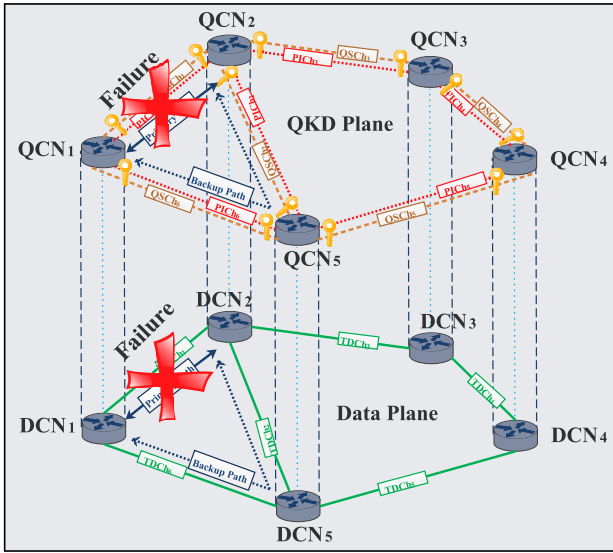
QCN$_2$
QCN$_3$
Failure
PICh$_1$
OSCh$_1$
PICh$_3$
OSCh$_3$
Primary
PICh$_2$
OSCh$_2$
QKD Plane
PICh$_4$
OSCh$_4$
QCN$_1$
QCN$_4$
Backup Path
OSCh$_5$
PICh$_5$
PICh$_6$
OSCh$_6$
QCN$_5$
DCN$_2$
DCN$_3$
Failure
TDCh$_1$
TDCh$_2$
Primary
TDCh$_3$
TDCh$_4$
Data Plane
DCN$_1$
DCN$_4$
Backup Path
TDCh$_5$
TDCh$_6$
DCN$_5$